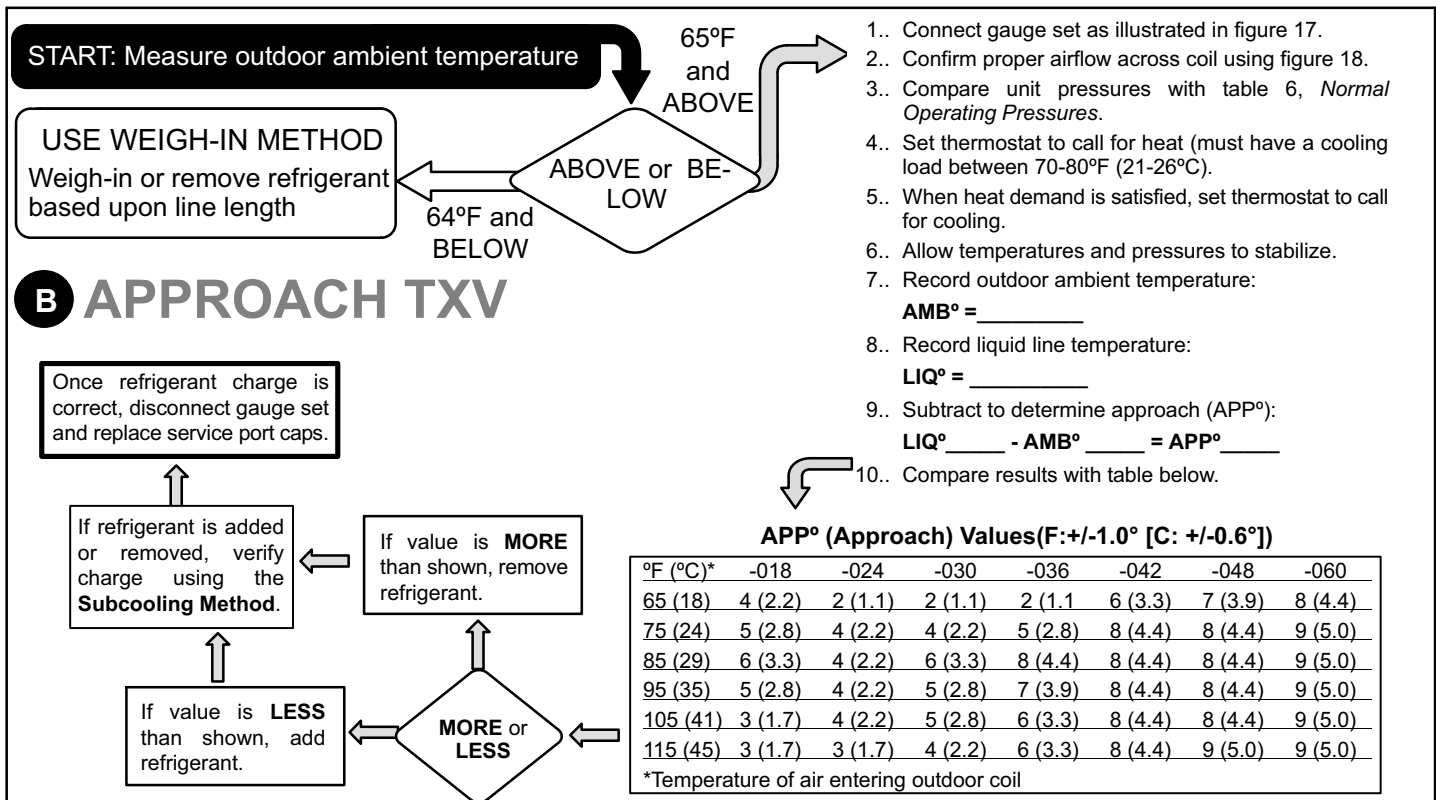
START: Measure outdoor ambient temperature

65ºF and ABOVE

USE WEIGH-IN METHOD
Weigh-in or remove refrigerant based upon line length

ABOVE or BELOW

64ºF and BELOW

B APPROACH TXV

1.. Connect gauge set as illustrated in figure 17.
2.. Confirm proper airflow across coil using figure 18.
3.. Compare unit pressures with table 6, *Normal Operating Pressures*.
4.. Set thermostat to call for heat (must have a cooling load between 70-80ºF (21-26ºC).
5.. When heat demand is satisfied, set thermostat to call for cooling.
6.. Allow temperatures and pressures to stabilize.
7.. Record outdoor ambient temperature:
**AMBº =_________**
8.. Record liquid line temperature:
**LIQº = __________**
9.. Subtract to determine approach (APPº):
**LIQº_____ - AMBº _____ = APPº_____**
10.. Compare results with table below.

Once refrigerant charge is correct, disconnect gauge set and replace service port caps.

If refrigerant is added or removed, verify charge using the **Subcooling Method**.

If value is **MORE** than shown, remove refrigerant.

If value is **LESS** than shown, add refrigerant.

**MORE** or **LESS**

**APPº (Approach) Values(F:+/-1.0° [C: +/-0.6°])**

| ºF (ºC)* | -018 | -024 | -030 | -036 | -042 | -048 | -060 |
|---|---|---|---|---|---|---|---|
| 65 (18) | 4 (2.2) | 2 (1.1) | 2 (1.1) | 2 (1.1 | 6 (3.3) | 7 (3.9) | 8 (4.4) |
| 75 (24) | 5 (2.8) | 4 (2.2) | 4 (2.2) | 5 (2.8) | 8 (4.4) | 8 (4.4) | 9 (5.0) |
| 85 (29) | 6 (3.3) | 4 (2.2) | 6 (3.3) | 8 (4.4) | 8 (4.4) | 8 (4.4) | 9 (5.0) |
| 95 (35) | 5 (2.8) | 4 (2.2) | 5 (2.8) | 7 (3.9) | 8 (4.4) | 8 (4.4) | 9 (5.0) |
| 105 (41) | 3 (1.7) | 4 (2.2) | 5 (2.8) | 6 (3.3) | 8 (4.4) | 8 (4.4) | 9 (5.0) |
| 115 (45) | 3 (1.7) | 3 (1.7) | 4 (2.2) | 6 (3.3) | 8 (4.4) | 9 (5.0) | 9 (5.0) |

*Temperature of air entering outdoor coil